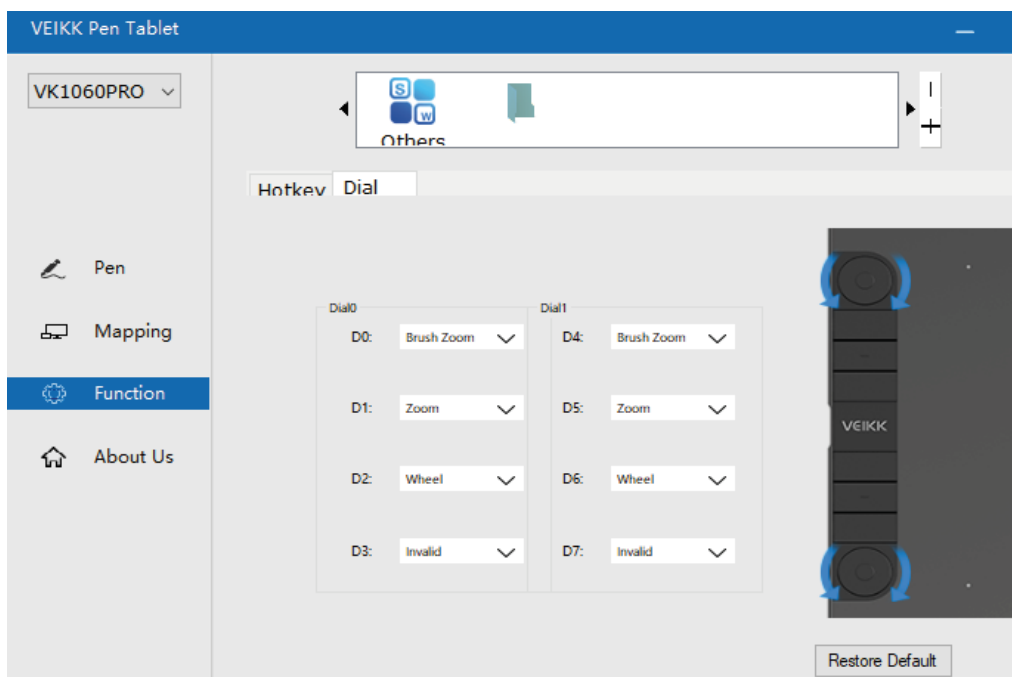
VEIKK Pen Tablet

VK1060PRO

Others

Hotkey Dial

Pen

Mapping

Function

About Us

Dial0

D0: Brush Zoom

D1: Zoom

D2: Wheel

D3: Invalid

Dial1

D4: Brush Zoom

D5: Zoom

D6: Wheel

D7: Invalid

VEIKK

Restore Default